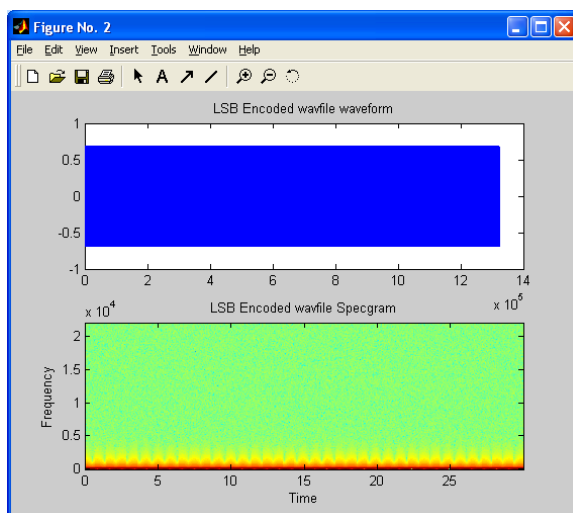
Figure No. 2

File Edit View Insert Tools Window Help

A

LSB Encoded wavfile waveform

1
0.5
0
-0.5
-1
0 2 4 6 8 10 12 14
$\times 10^5$

LSB Encoded wavfile Specgram

$\times 10^4$
2
1.5
1
0.5
0
Frequency
0 5 10 15 20 25
Time